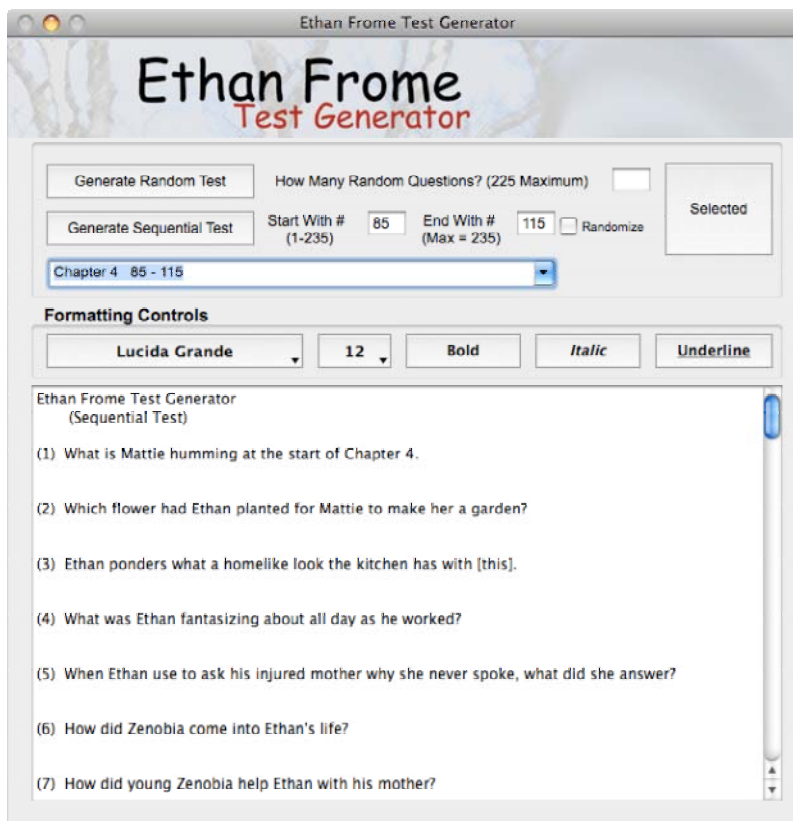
Ethan Frome Test Generator

Ethan Frome
Test Generator

Generate Random Test

How Many Random Questions? (225 Maximum)

Selected

Generate Sequential Test

Start With # (1-235)

85

End With # (Max = 235)

115

Randomize

Chapter 4 85 - 115

Formatting Controls

Lucida Grande

12

Bold

Italic

Underline

Ethan Frome Test Generator
(Sequential Test)

(1) What is Mattie humming at the start of Chapter 4.

(2) Which flower had Ethan planted for Mattie to make her a garden?

(3) Ethan ponders what a homelike look the kitchen has with [this].

(4) What was Ethan fantasizing about all day as he worked?

(5) When Ethan use to ask his injured mother why she never spoke, what did she answer?

(6) How did Zenobia come into Ethan's life?

(7) How did young Zenobia help Ethan with his mother?